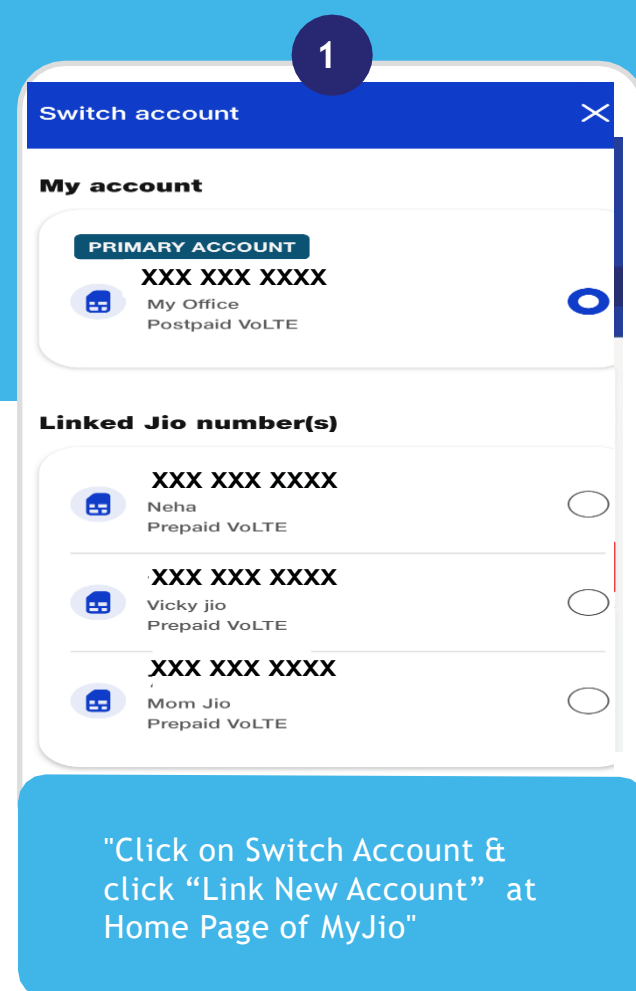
1

Switch account

My account

PRIMARY ACCOUNT

XXX XXX XXXX

My Office

Postpaid VoLTE

Linked Jio number(s)

XXX XXX XXXX

Neha

Prepaid VoLTE

XXX XXX XXXX

Vicky jio

Prepaid VoLTE

XXX XXX XXXX

Mom Jio

Prepaid VoLTE

"Click on Switch Account & click “Link New Account” at Home Page of MyJio"